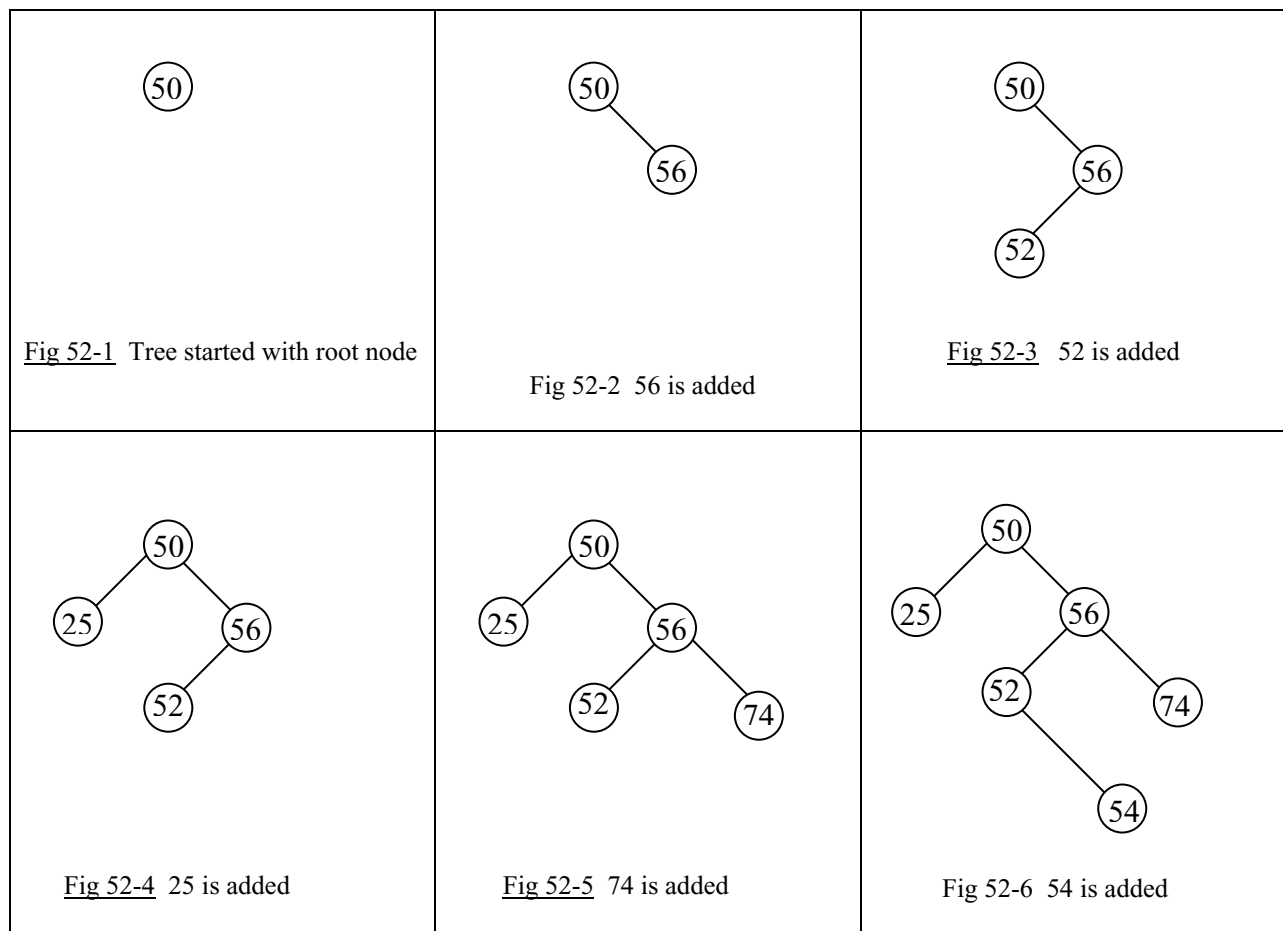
| 50<br>Fig 52-1 Tree started with root node | 50<br>56<br>Fig 52-2 56 is added | 50<br>56<br>52<br>Fig 52-3 52 is added |
|---|---|---|
| 50<br>25 56<br>52<br>Fig 52-4 25 is added | 50<br>25 56<br>52 74<br>Fig 52-5 74 is added | 50<br>25 56<br>52 74<br>54<br>Fig 52-6 54 is added |